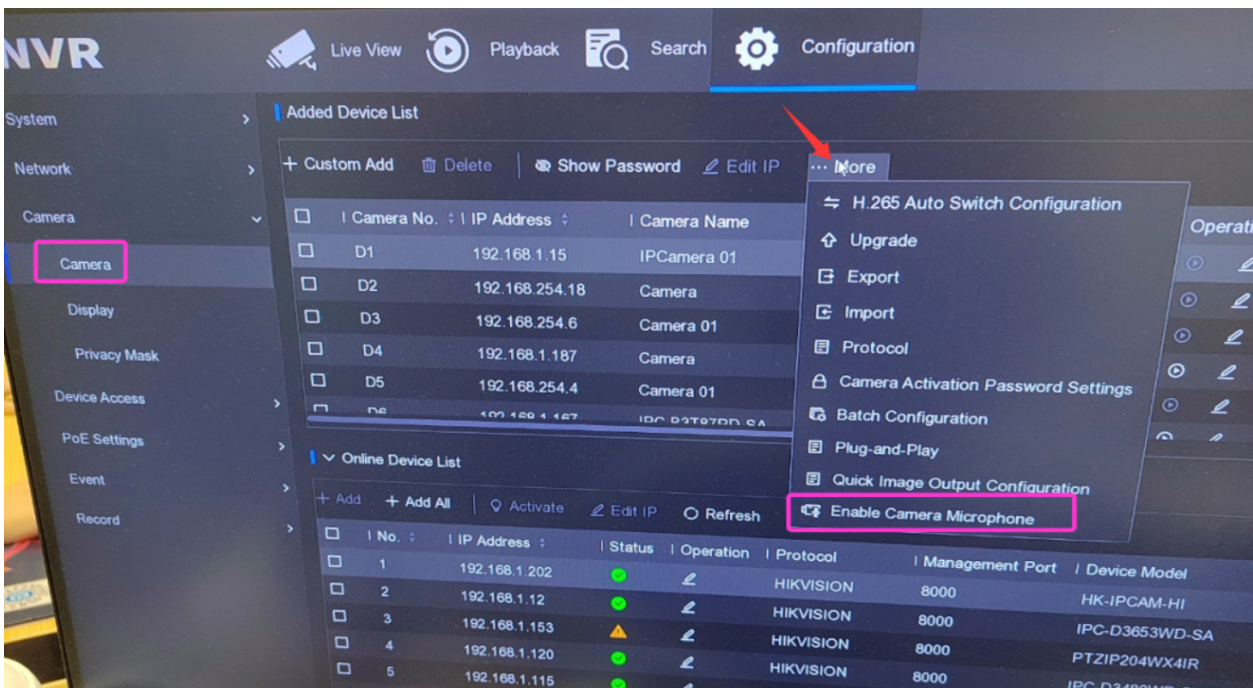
NVR

Live View

Playback

Search

Configuration

System

Network

Camera

Camera

Display

Privacy Mask

Device Access

PoE Settings

Event

Record

Added Device List

+ Custom Add

Delete

Show Password

Edit IP

··· More

| | Camera No. | IP Address | Camera Name |
|---|---|---|---|
| ☐ | D1 | 192.168.1.15 | IPCamera 01 |
| ☐ | D2 | 192.168.254.18 | Camera |
| ☐ | D3 | 192.168.254.6 | Camera 01 |
| ☐ | D4 | 192.168.1.187 | Camera |
| ☐ | D5 | 192.168.254.4 | Camera 01 |
| ☐ | D6 | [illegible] | IPC-D3T87DD-SA |

Operati

H.265 Auto Switch Configuration

Upgrade

Export

Import

Protocol

Camera Activation Password Settings

Batch Configuration

Plug-and-Play

Quick Image Output Configuration

Enable Camera Microphone

Online Device List

+ Add

+ Add All

Activate

Edit IP

Refresh

| | No. | IP Address | Status | Operation | Protocol | Management Port | Device Model |
|---|---|---|---|---|---|---|---|
| ☐ | 1 | 192.168.1.202 | | | HIKVISION | 8000 | HK-IPCAM-HI |
| ☐ | 2 | 192.168.1.12 | | | HIKVISION | 8000 | |
| ☐ | 3 | 192.168.1.153 | | | HIKVISION | 8000 | IPC-D3653WD-SA |
| ☐ | 4 | 192.168.1.120 | | | HIKVISION | 8000 | PTZIP204WX4IR |
| ☐ | 5 | 192.168.1.115 | | | HIKVISION | 8000 | IPC-D34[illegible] |